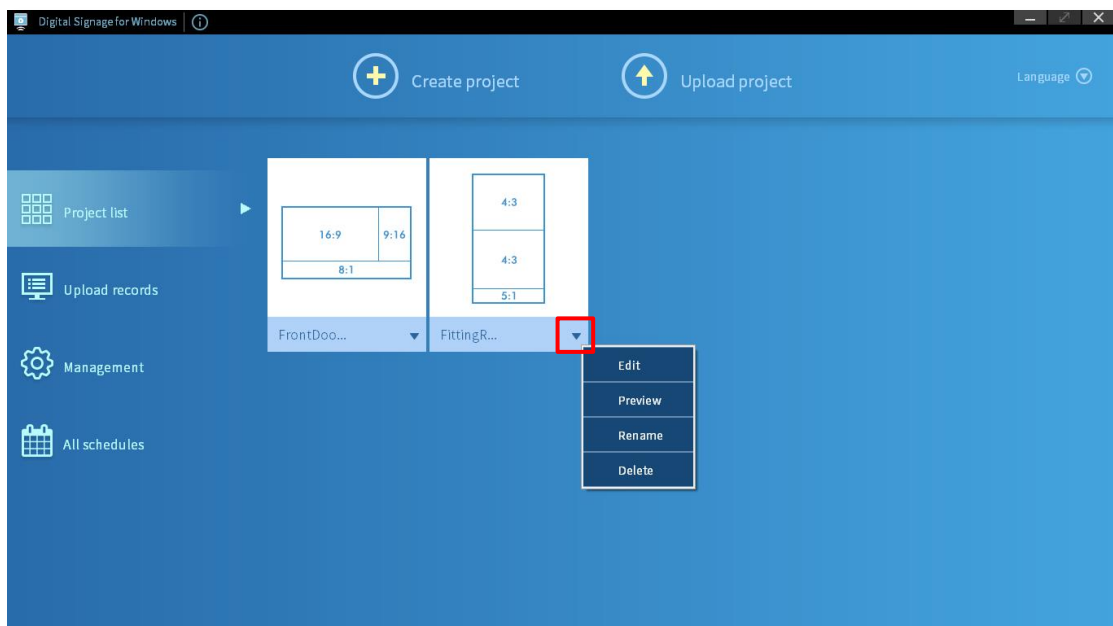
Digital Signage for Windows

Create project

Upload project

Language

Project list

Upload records

Management

All schedules

16:9

9:16

8:1

FrontDoo...

4:3

4:3

5:1

FittingR...

Edit

Preview

Rename

Delete